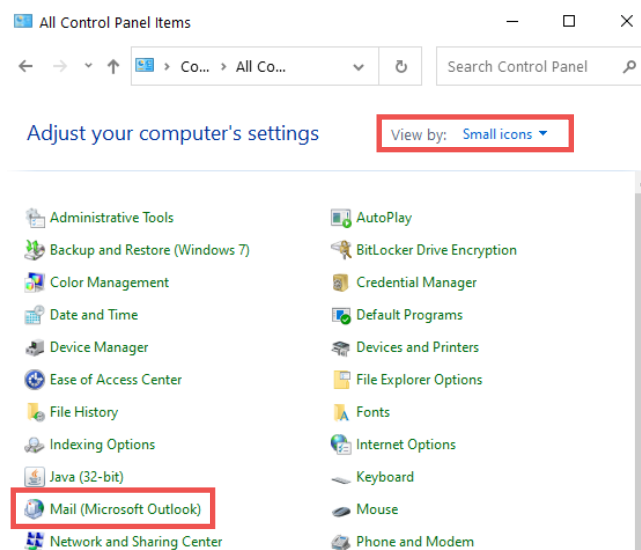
All Control Panel Items

Co... > All Co...

Search Control Panel

Adjust your computer's settings

View by: Small icons

Administrative Tools
Backup and Restore (Windows 7)
Color Management
Date and Time
Device Manager
Ease of Access Center
File History
Indexing Options
Java (32-bit)
Mail (Microsoft Outlook)
Network and Sharing Center

AutoPlay
BitLocker Drive Encryption
Credential Manager
Default Programs
Devices and Printers
File Explorer Options
Fonts
Internet Options
Keyboard
Mouse
Phone and Modem